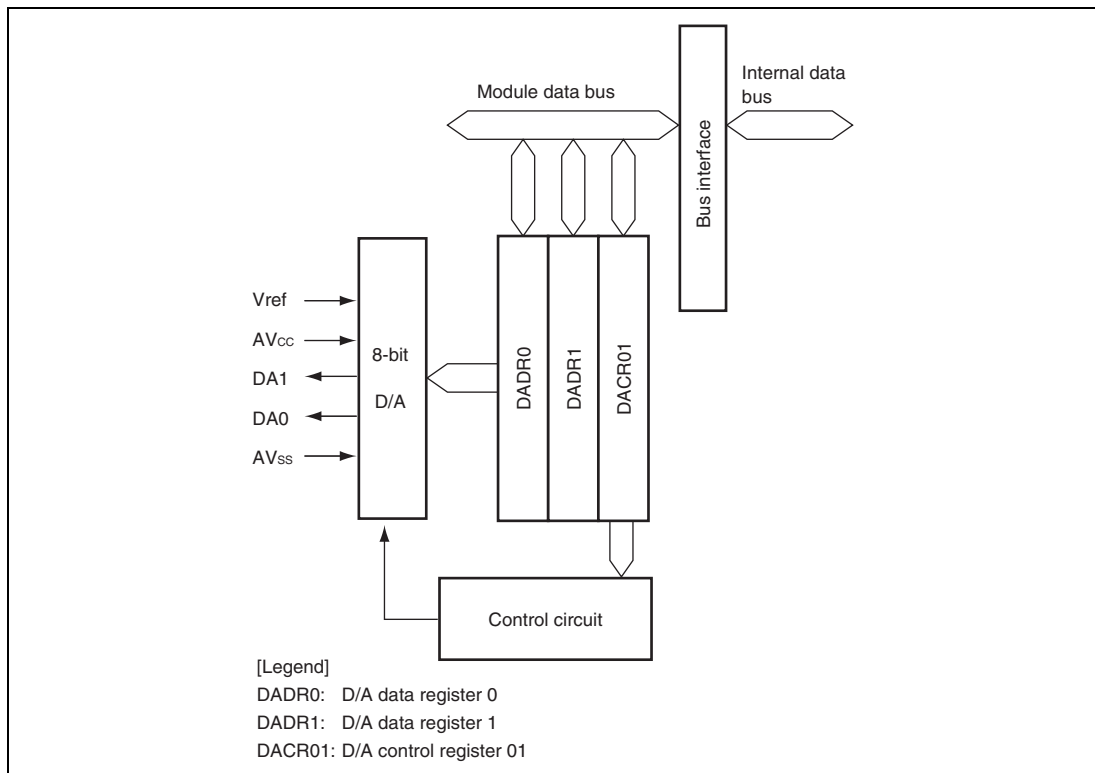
Module data bus

Internal data bus

Bus interface

Vref
$AV_{CC}$
DA1
DA0
$AV_{SS}$

8-bit
D/A

DADR0
DADR1
DACR01

Control circuit

[Legend]
DADR0: D/A data register 0
DADR1: D/A data register 1
DACR01: D/A control register 01